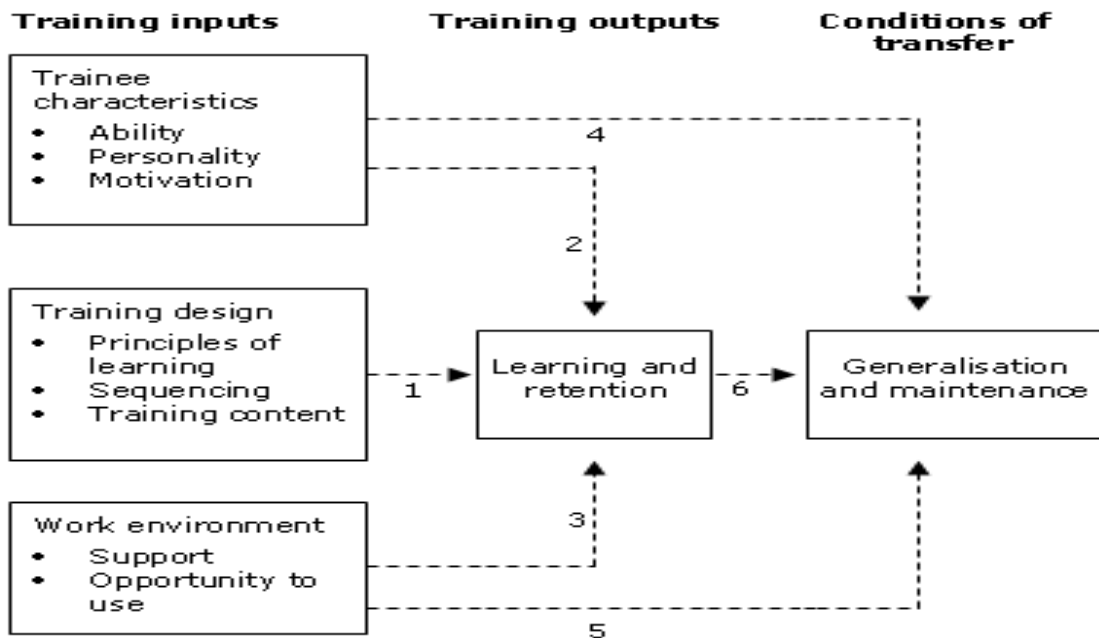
Training inputs

Training outputs

Conditions of transfer

Trainee characteristics
- Ability
- Personality
- Motivation

4

2

Training design
- Principles of learning
- Sequencing
- Training content

1

Learning and retention

6

Generalisation and maintenance

Work environment
- Support
- Opportunity to use

3

5